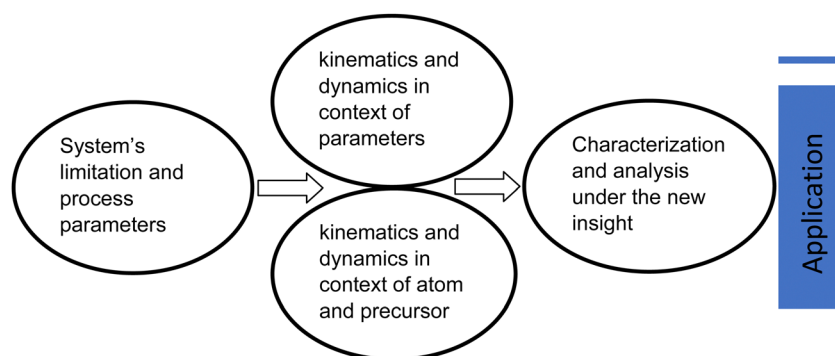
System's limitation and process parameters

kinematics and dynamics in context of parameters

kinematics and dynamics in context of atom and precursor

Characterization and analysis under the new insight

Application